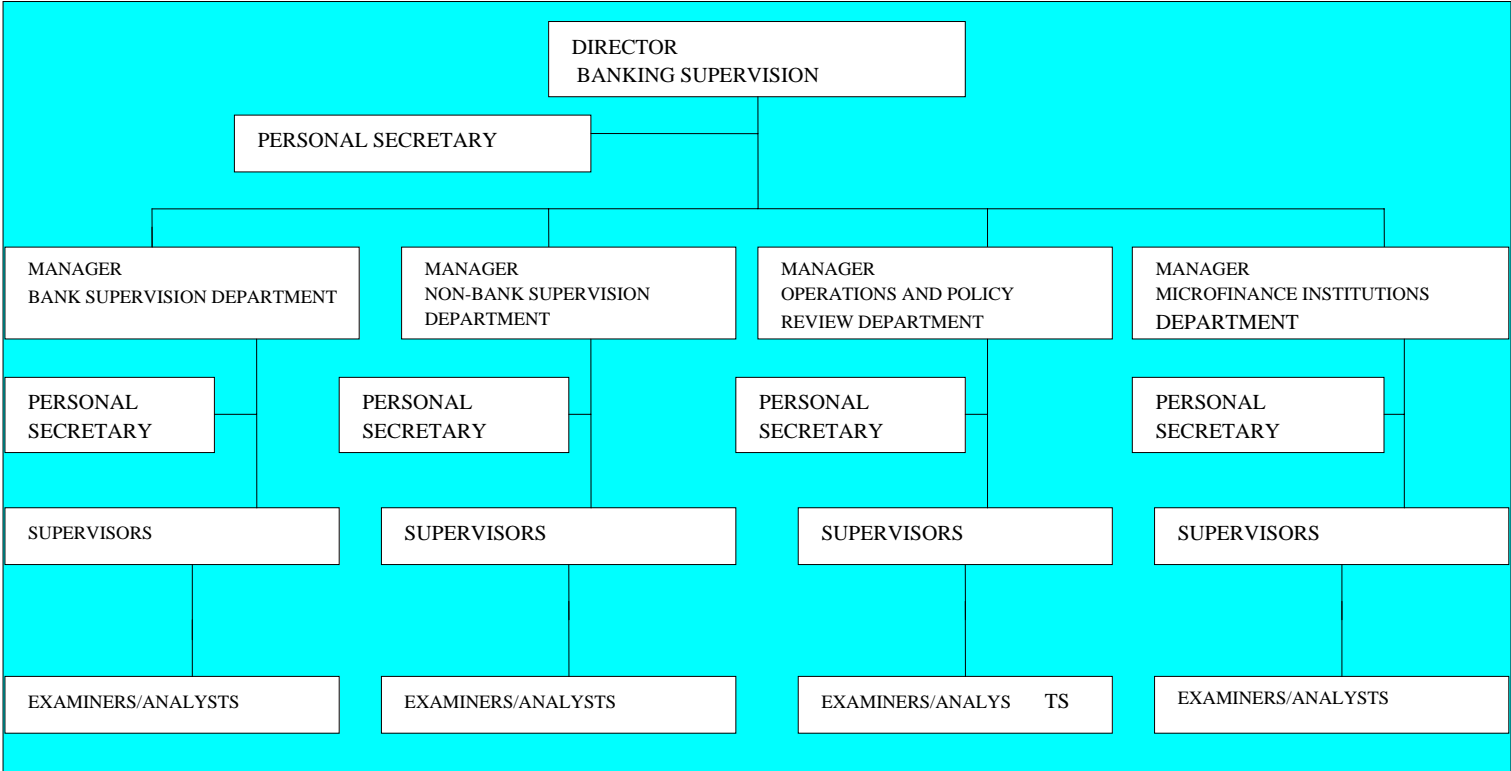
DIRECTOR
BANKING SUPERVISION

PERSONAL SECRETARY

MANAGER
BANK SUPERVISION DEPARTMENT

MANAGER
NON-BANK SUPERVISION DEPARTMENT

MANAGER
OPERATIONS AND POLICY REVIEW DEPARTMENT

MANAGER
MICROFINANCE INSTITUTIONS DEPARTMENT

PERSONAL SECRETARY

PERSONAL SECRETARY

PERSONAL SECRETARY

PERSONAL SECRETARY

SUPERVISORS

SUPERVISORS

SUPERVISORS

SUPERVISORS

EXAMINERS/ANALYSTS

EXAMINERS/ANALYSTS

EXAMINERS/ANALYS TS

EXAMINERS/ANALYSTS